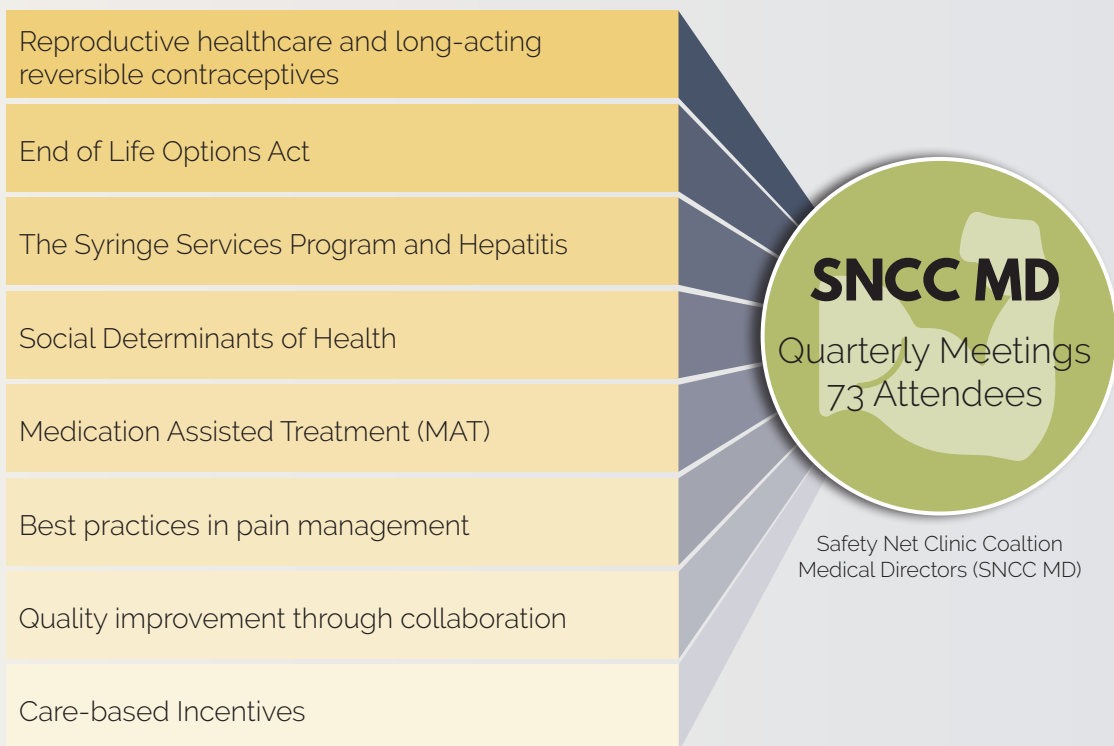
Reproductive healthcare and long-acting reversible contraceptives

End of Life Options Act

The Syringe Services Program and Hepatitis

Social Determinants of Health

Medication Assisted Treatment (MAT)

Best practices in pain management

Quality improvement through collaboration

Care-based Incentives

SNCC MD

Quarterly Meetings
73 Attendees

Safety Net Clinic Coaltion
Medical Directors (SNCC MD)